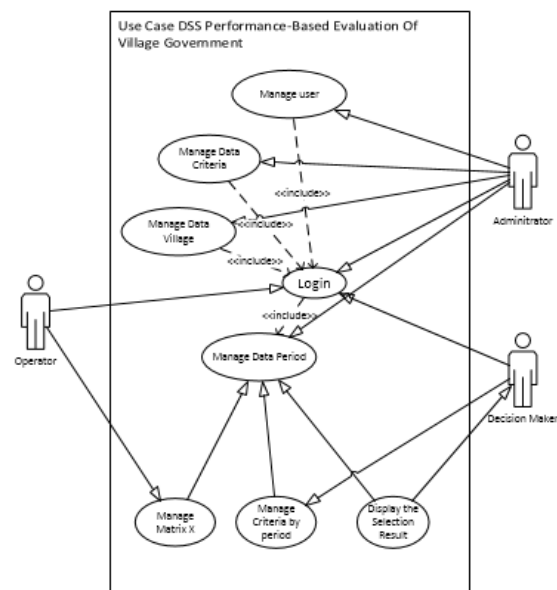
Use Case DSS Performance-Based Evaluation Of Village Government

Manage user

Manage Data Criteria

<<include>>

Manage Data Village

<<include>>

<<include>>

Login

<<include>>

Manage Data Period

Adminitrator

Operator

Decision Maker

Manage Matrix X

Manage Criteria by period

Display the Selection Result